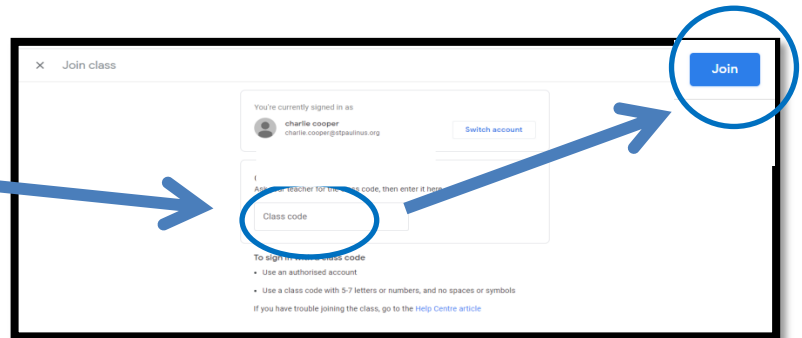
× Join class

Join

You're currently signed in as

charlie cooper
charlie.cooper@stpaulinus.org

Switch account

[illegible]
As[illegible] teacher for the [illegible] code, then enter it here.

Class code

To sign in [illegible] class code

• Use an authorised account

• Use a class code with 5-7 letters or numbers, and no spaces or symbols

If you have trouble joining the class, go to the Help Centre article